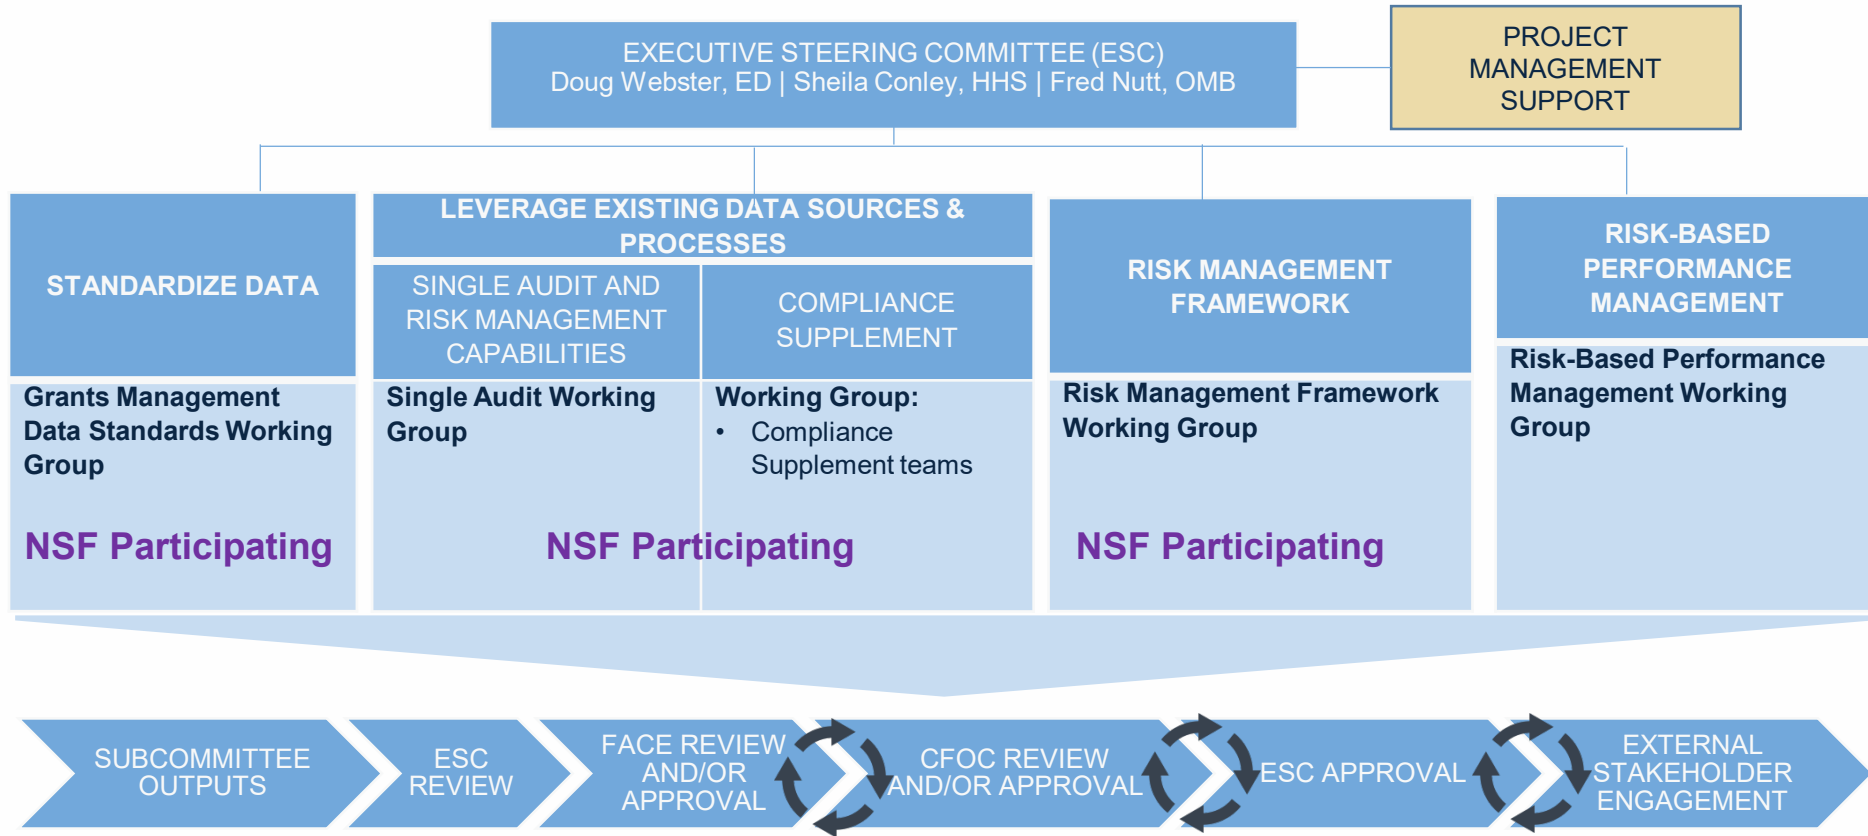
EXECUTIVE STEERING COMMITTEE (ESC)
Doug Webster, ED | Sheila Conley, HHS | Fred Nutt, OMB

PROJECT MANAGEMENT SUPPORT

STANDARDIZE DATA

Grants Management Data Standards Working Group

NSF Participating

LEVERAGE EXISTING DATA SOURCES & PROCESSES

SINGLE AUDIT AND RISK MANAGEMENT CAPABILITIES

Single Audit Working Group

COMPLIANCE SUPPLEMENT

Working Group:
• Compliance Supplement teams

NSF Participating

RISK MANAGEMENT FRAMEWORK

Risk Management Framework Working Group

NSF Participating

RISK-BASED PERFORMANCE MANAGEMENT

Risk-Based Performance Management Working Group

SUBCOMMITTEE OUTPUTS

ESC REVIEW

FACE REVIEW AND/OR APPROVAL

CFOC REVIEW AND/OR APPROVAL

ESC APPROVAL

EXTERNAL STAKEHOLDER ENGAGEMENT